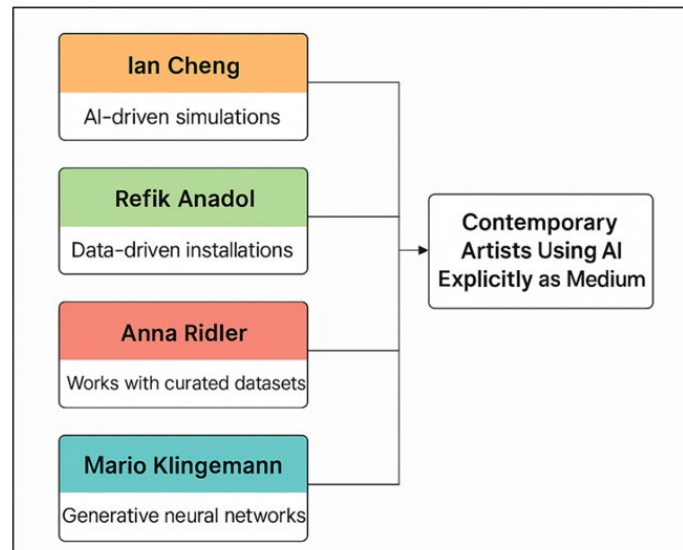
Ian Cheng

AI-driven simulations

Refik Anadol

Data-driven installations

Anna Ridler

Works with curated datasets

Mario Klingemann

Generative neural networks

Contemporary Artists Using AI Explicitly as Medium